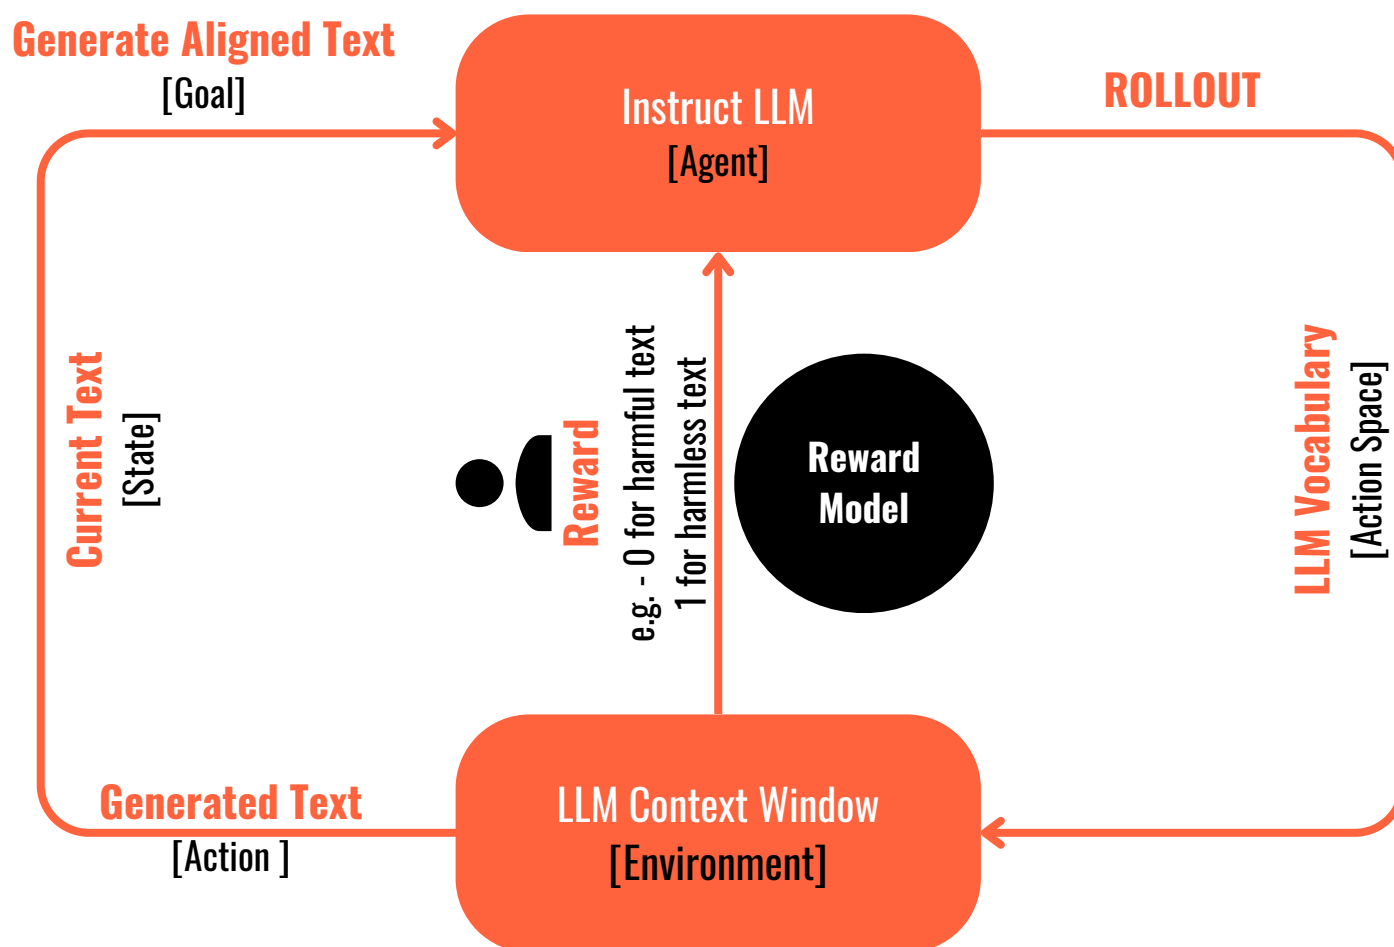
Generate Aligned Text
[Goal]

Instruct LLM
[Agent]

ROLLOUT

Current Text
[State]

Reward

e.g. - 0 for harmful text
1 for harmless text

Reward Model

LLM Vocabulary
[Action Space]

Generated Text
[Action ]

LLM Context Window
[Environment]